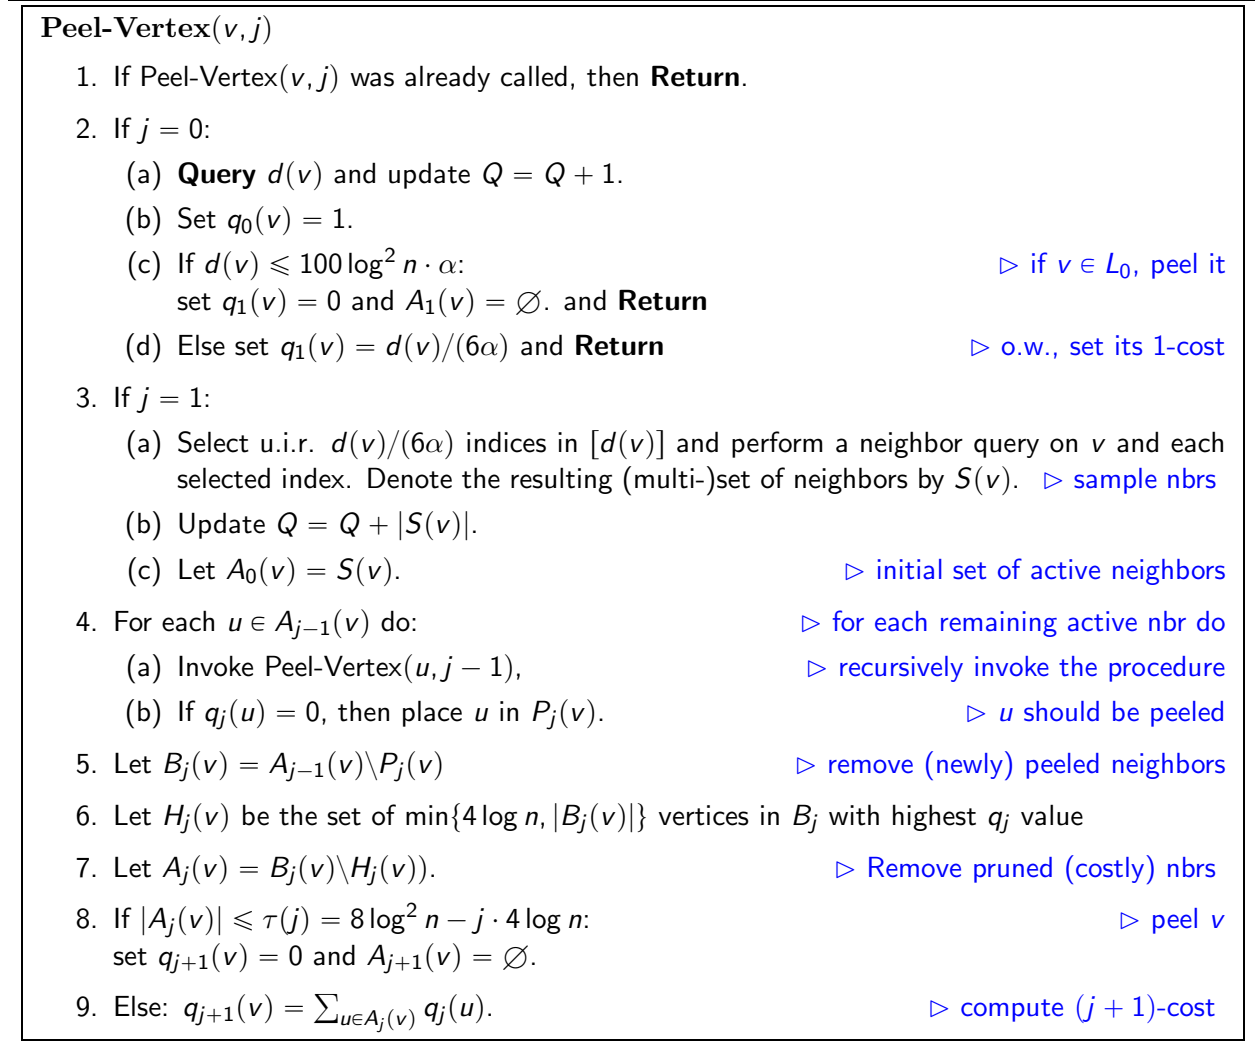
**Peel-Vertex**$(v, j)$

1. If Peel-Vertex$(v, j)$ was already called, then **Return**.
2. If $j = 0$:
 (a) **Query** $d(v)$ and update $Q = Q + 1$.
 (b) Set $q_0(v) = 1$.
 (c) If $d(v) \leqslant 100 \log^2 n \cdot \alpha$: ▷ if $v \in L_0$, peel it
 set $q_1(v) = 0$ and $A_1(v) = \varnothing$. and **Return**
 (d) Else set $q_1(v) = d(v)/(6\alpha)$ and **Return** ▷ o.w., set its 1-cost
3. If $j = 1$:
 (a) Select u.i.r. $d(v)/(6\alpha)$ indices in $[d(v)]$ and perform a neighbor query on $v$ and each selected index. Denote the resulting (multi-)set of neighbors by $S(v)$. ▷ sample nbrs
 (b) Update $Q = Q + |S(v)|$.
 (c) Let $A_0(v) = S(v)$. ▷ initial set of active neighbors
4. For each $u \in A_{j-1}(v)$ do: ▷ for each remaining active nbr do
 (a) Invoke Peel-Vertex$(u, j - 1)$, ▷ recursively invoke the procedure
 (b) If $q_j(u) = 0$, then place $u$ in $P_j(v)$. ▷ $u$ should be peeled
5. Let $B_j(v) = A_{j-1}(v) \backslash P_j(v)$ ▷ remove (newly) peeled neighbors
6. Let $H_j(v)$ be the set of $\min\{4 \log n, |B_j(v)|\}$ vertices in $B_j$ with highest $q_j$ value
7. Let $A_j(v) = B_j(v) \backslash H_j(v))$. ▷ Remove pruned (costly) nbrs
8. If $|A_j(v)| \leqslant \tau(j) = 8 \log^2 n - j \cdot 4 \log n$: ▷ peel $v$
 set $q_{j+1}(v) = 0$ and $A_{j+1}(v) = \varnothing$.
9. Else: $q_{j+1}(v) = \sum_{u \in A_j(v)} q_j(u)$. ▷ compute $(j + 1)$-cost